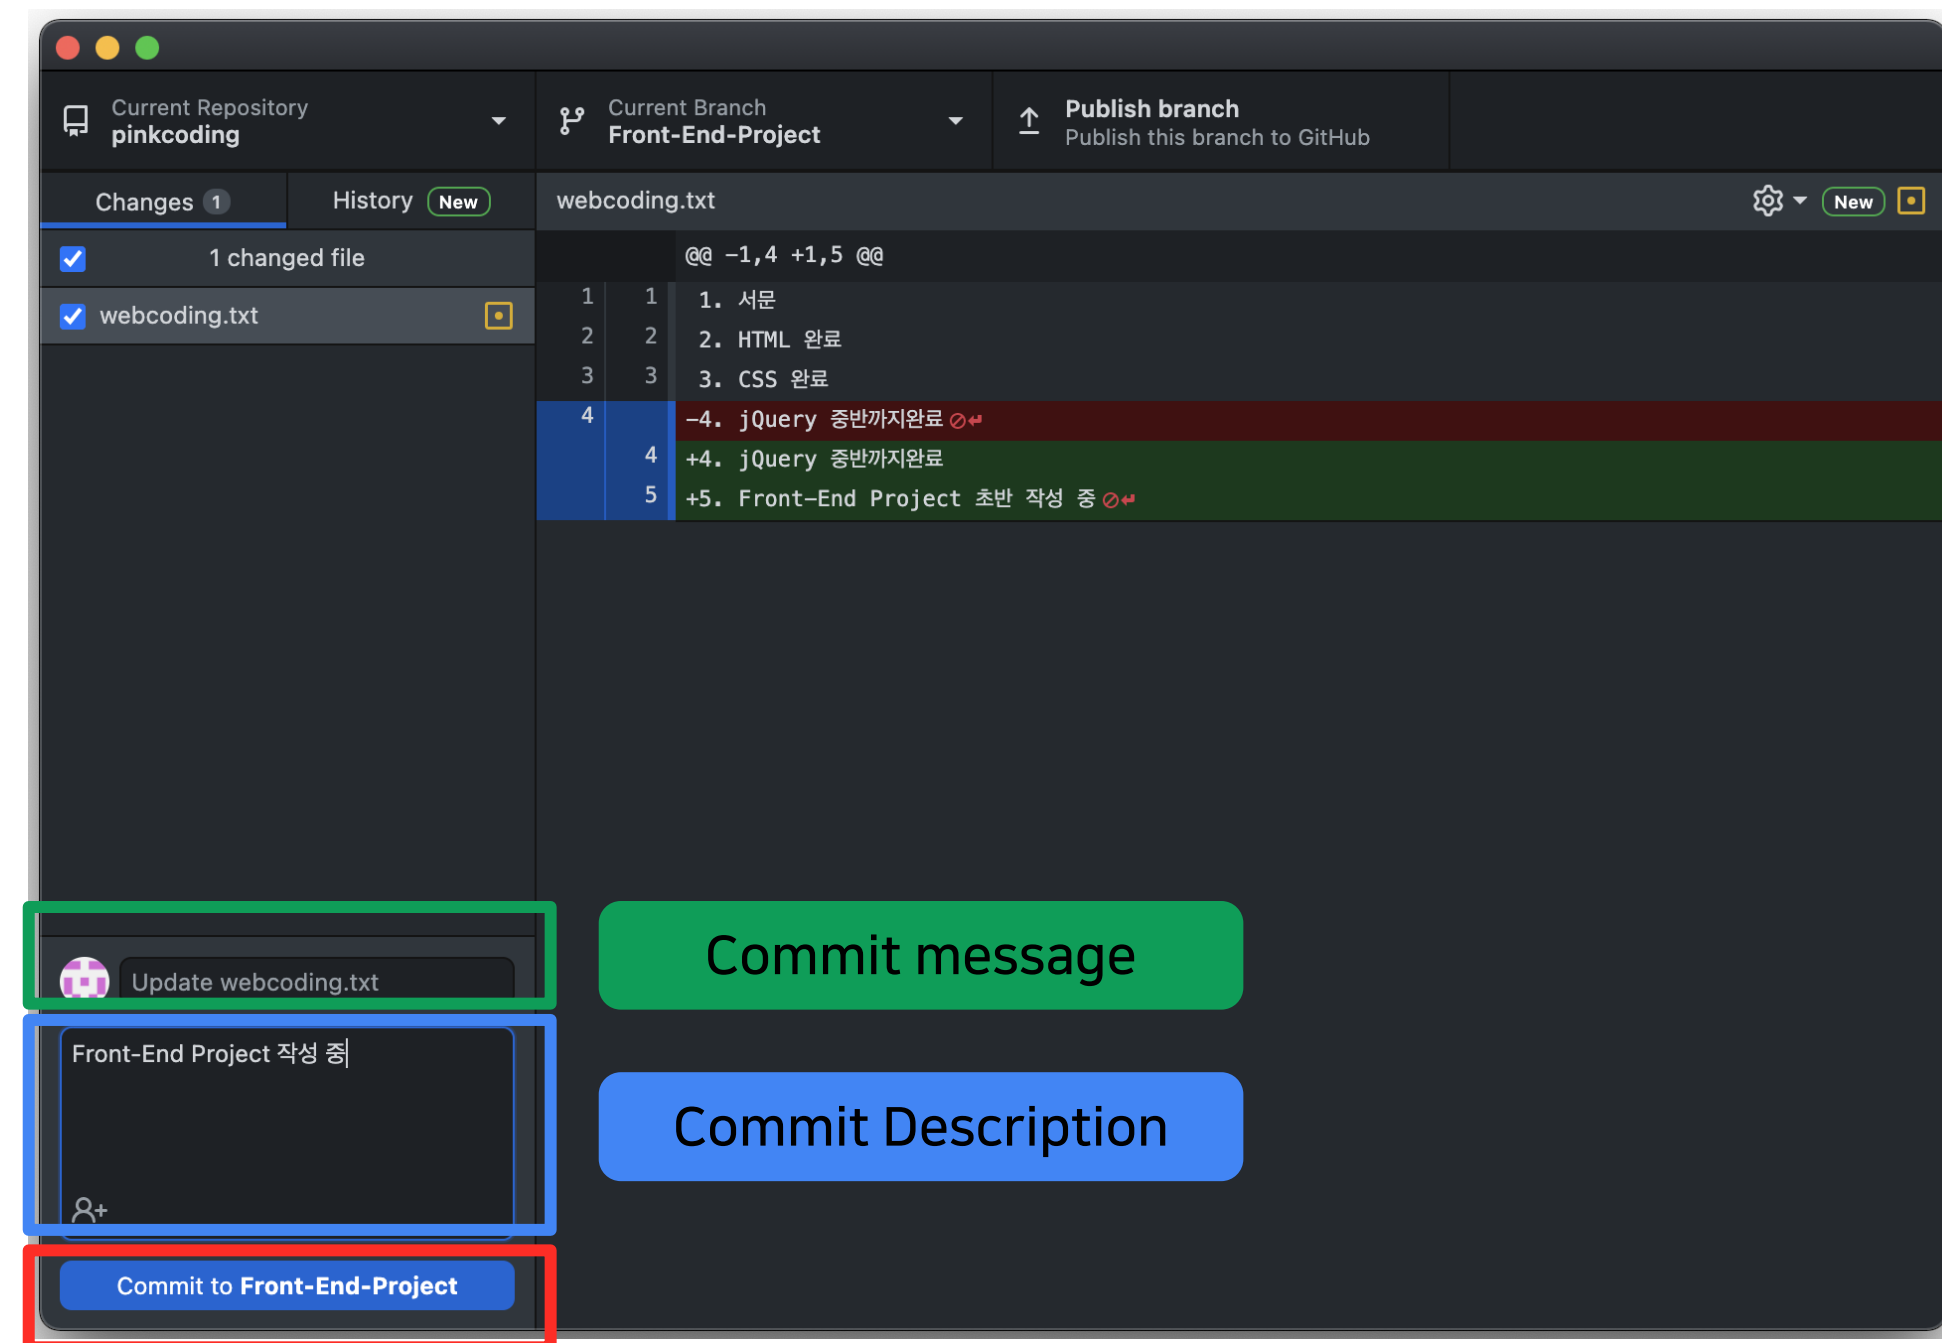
Current Repository
pinkcoding

Current Branch
Front-End-Project

Publish branch
Publish this branch to GitHub

Changes 1

History New

webcoding.txt

New

1 changed file

webcoding.txt

@@ -1,4 +1,5 @@

| | | |
|---|---|---|
| 1 | 1 | 1. 서문 |
| 2 | 2 | 2. HTML 완료 |
| 3 | 3 | 3. CSS 완료 |
| 4 | | -4. jQuery 중반까지완료 |
| | 4 | +4. jQuery 중반까지완료 |
| | 5 | +5. Front-End Project 초반 작성 중 |

Update webcoding.txt

Front-End Project 작성 중

Commit to Front-End-Project

Commit message

Commit Description